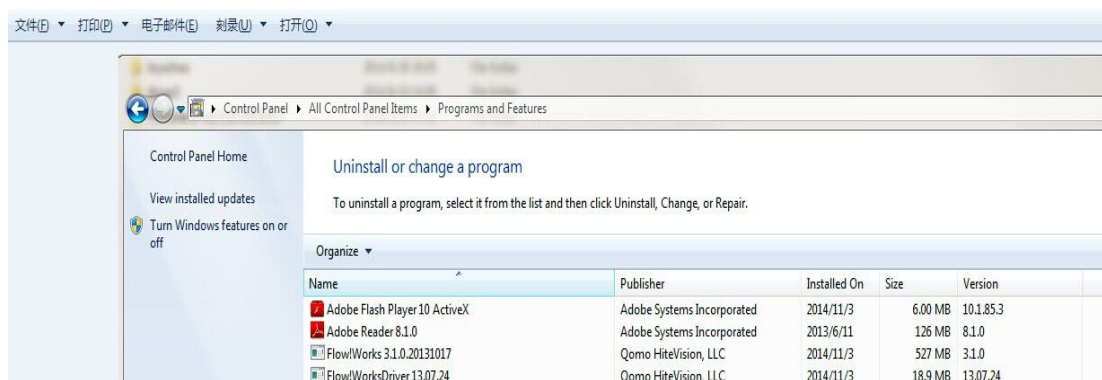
文件(F) ▾ 打印(P) ▾ 电子邮件(E) 刻录(U) ▾ 打开(O) ▾

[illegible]

Control Panel ▸ All Control Panel Items ▸ Programs and Features

Control Panel Home

View installed updates

Turn Windows features on or off

Uninstall or change a program

To uninstall a program, select it from the list and then click Uninstall, Change, or Repair.

Organize ▾

| Name | Publisher | Installed On | Size | Version |
|---|---|---|---|---|
| Adobe Flash Player 10 ActiveX | Adobe Systems Incorporated | 2014/11/3 | 6.00 MB | 10.1.85.3 |
| Adobe Reader 8.1.0 | Adobe Systems Incorporated | 2013/6/11 | 126 MB | 8.1.0 |
| Flow!Works 3.1.0.20131017 | Qomo HiteVision, LLC | 2014/11/3 | 527 MB | 3.1.0 |
| Flow!WorksDriver 13.07.24 | Qomo HiteVision, LLC | 2014/11/3 | 18.9 MB | 13.07.24 |